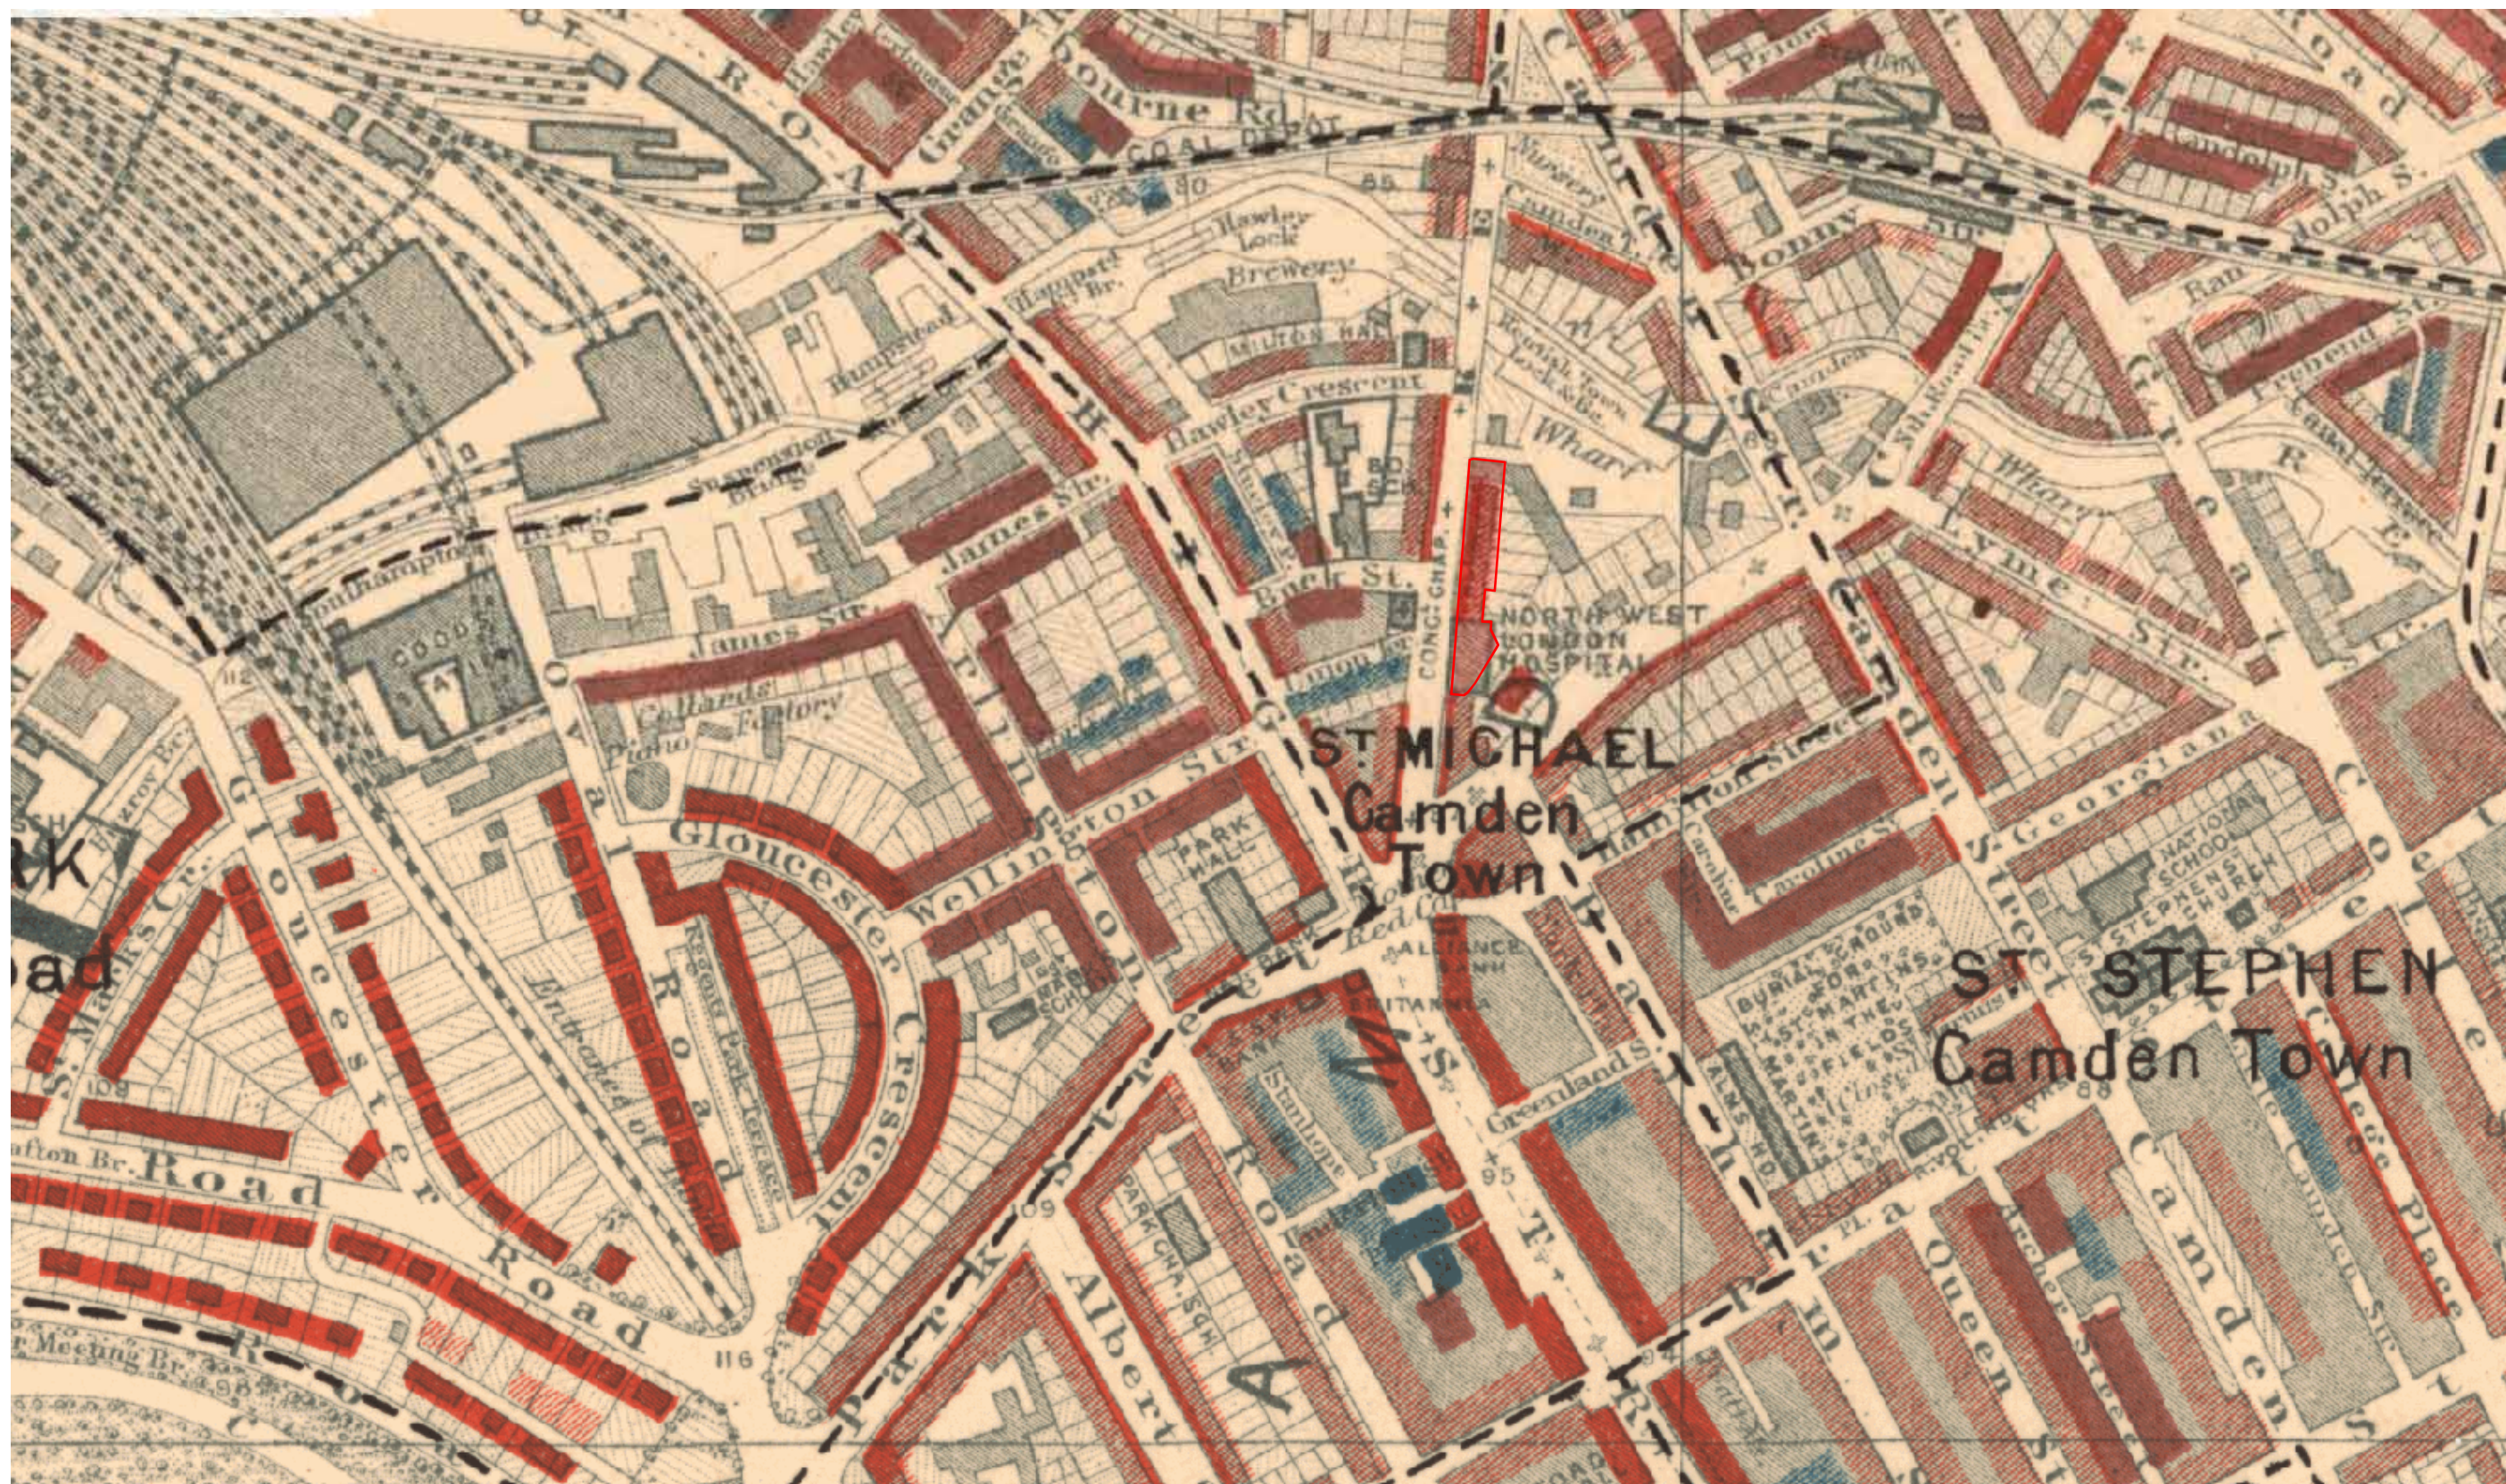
ROAD
Grange
Bourne Rd.
COAL DEPOT
90
85
Hawley Lock
Brewery
Hampstead Rd. Br.
Hampstead
Hawley Crescent
B.D. SCH.
Suspension Bridge
Northampton Br.
James St.
James St.
Collards Piano Factory
Buck St.
CONG. CHAP.
NORTH WEST LONDON HOSPITAL
Wharf
Kentish Town Lock
Camden
Bonny St.
Priory
Randolph S.
Wharf
Lyme St.
ST MICHAEL
Camden Town
Hamilton St.
Caroline St.
Georgiana St.
NATIONAL SCHOOL
ST. STEPHENS CHURCH
ST. STEPHEN
Camden Town
BURIAL GROUND FOR ST. MARTINS IN THE FIELDS
ALMS HO.
Gloucester Crescent
Wellington St.
PARK HALL
ALLIANCE
BRITANNIA
Greenland St.
Camden Street
Queen St.
College Place
Oval Road
Gloucester Road
Regents Park Terrace
Entrance of Mews
St. Marks Cr.
Road
Road
Albert St.
Park St.
Arlington Road
High St.
Park Chapel Sch.
95
94
109
116
108
112
Meeting Br.
RK
oad
Gloucester